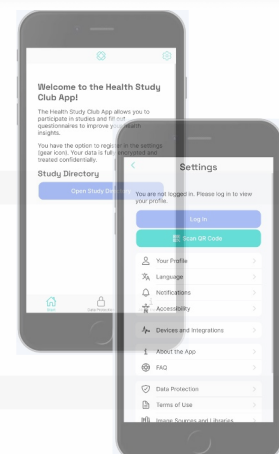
Welcome to the Health Study Club App!

The Health Study Club App allows you to participate in studies and fill out questionnaires to improve your health insights.

You have the option to register in the settings (gear icon). Your data is fully encrypted and treated confidentially.

Study Directory

Open Study Dir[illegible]

Apps

Data Protection

Settings

You are not logged in. Please log in to view your profile.

Log In

Scan QR Code

Your Profile

Language

Notifications

Accessibility

Devices and Integrations

About the App

FAQ

Data Protection

Terms of Use

Image Sources and Libraries